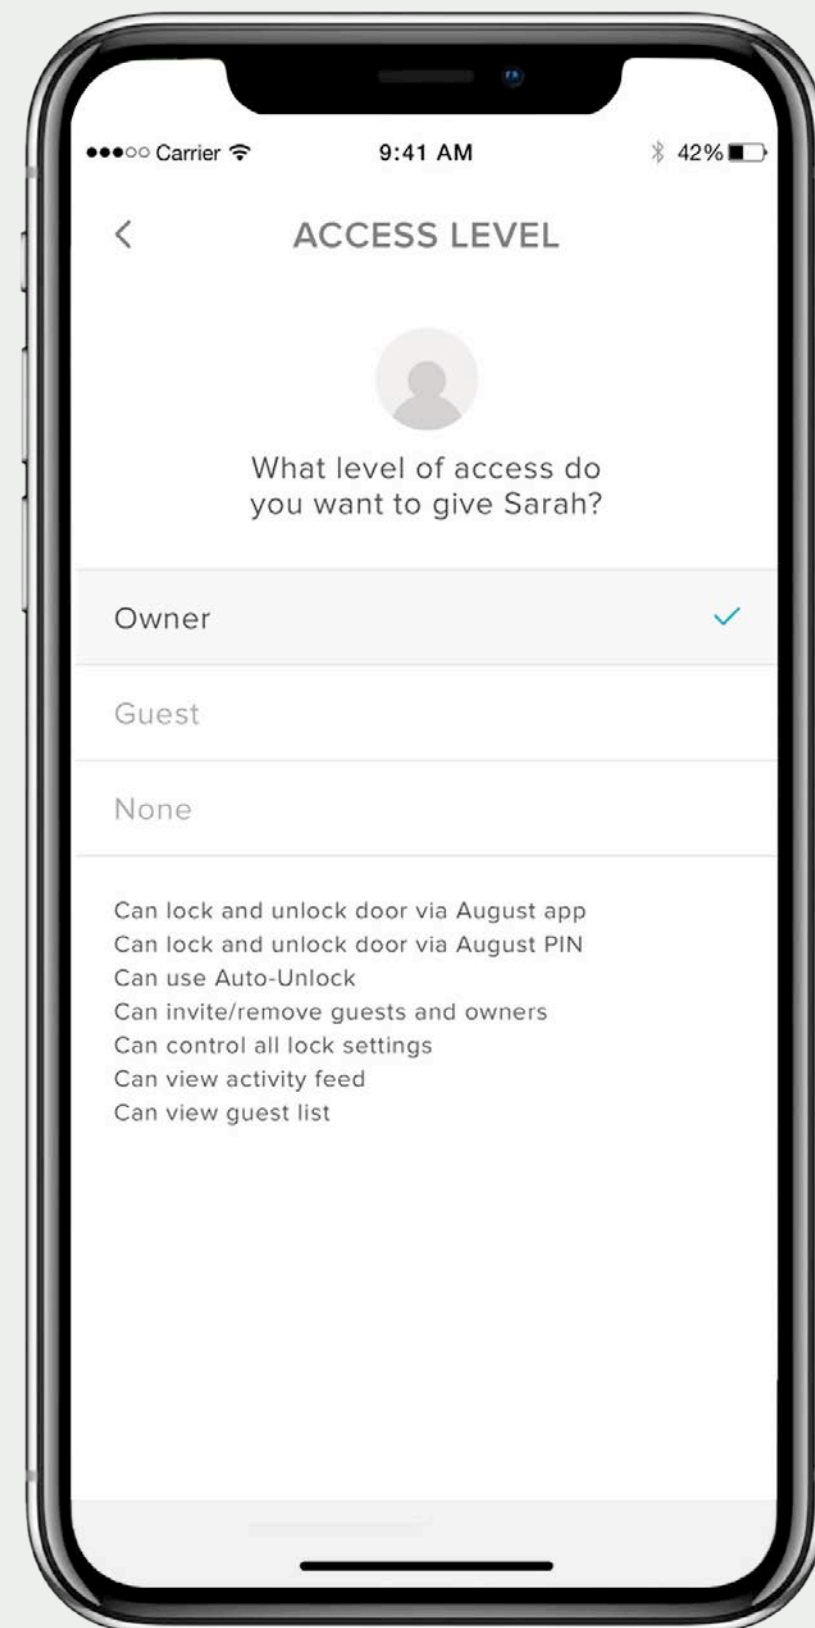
●●●○○ Carrier 9:41 AM 42%

<

ACCESS LEVEL

What level of access do you want to give Sarah?

Owner ✓

Guest

None

Can lock and unlock door via August app
Can lock and unlock door via August PIN
Can use Auto-Unlock
Can invite/remove guests and owners
Can control all lock settings
Can view activity feed
Can view guest list